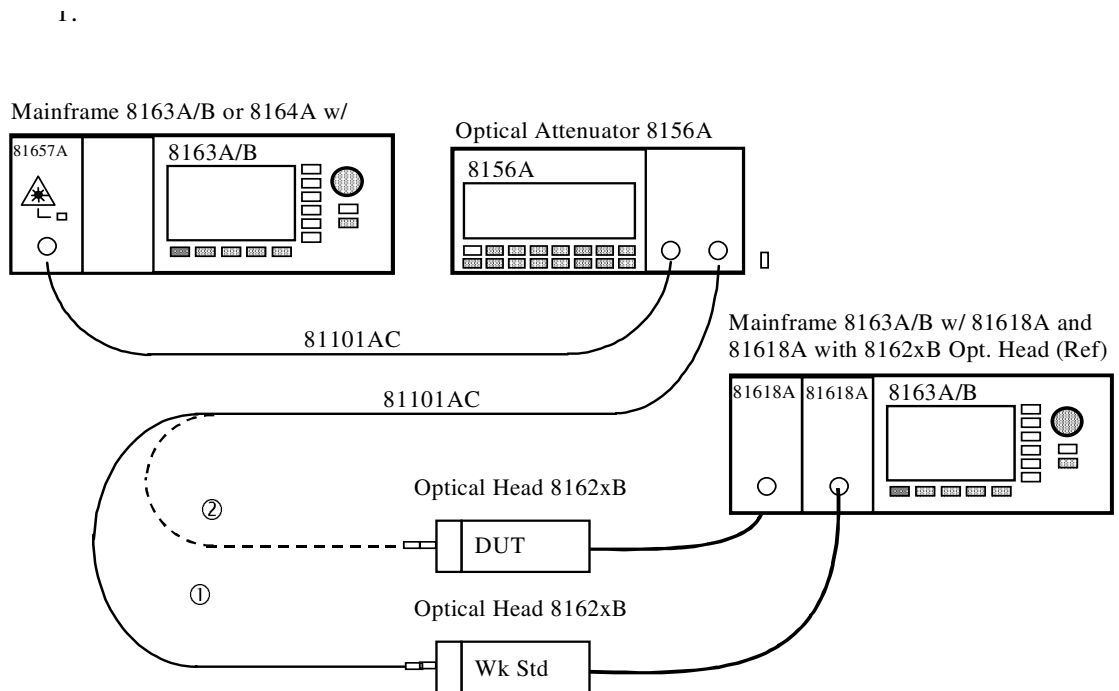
1.

Mainframe 8163A/B or 8164A w/

81657A

8163A/B

Optical Attenuator 8156A

8156A

81101AC

Mainframe 8163A/B w/ 81618A and 81618A with 8162xB Opt. Head (Ref)

81101AC

81618A

81618A

8163A/B

Optical Head 8162xB

②

DUT

①

Optical Head 8162xB

Wk Std